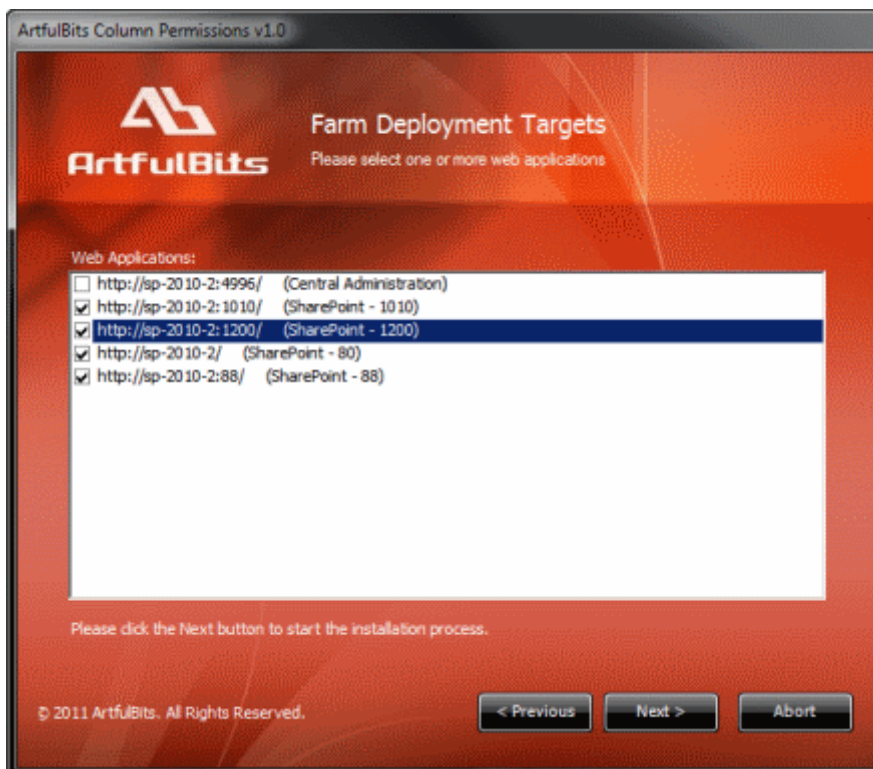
ArtfulBits Column Permissions v1.0

ArtfulBits

Farm Deployment Targets
Please select one or more web applications

Web Applications:
http://sp-2010-2:4996/ (Central Administration)
http://sp-2010-2:1010/ (SharePoint - 1010)
http://sp-2010-2:1200/ (SharePoint - 1200)
http://sp-2010-2/ (SharePoint - 80)
http://sp-2010-2:88/ (SharePoint - 88)

Please click the Next button to start the installation process.

© 2011 ArtfulBits. All Rights Reserved.

< Previous
Next >
Abort